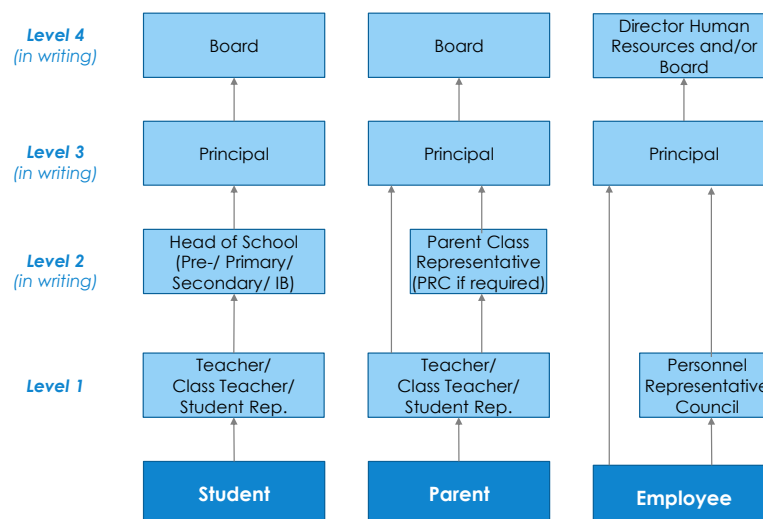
Level 4
(in writing)

Level 3
(in writing)

Level 2
(in writing)

Level 1

Board

Principal

Head of School (Pre-/ Primary/ Secondary/ IB)

Teacher/ Class Teacher/ Student Rep.

Student

Board

Principal

Parent Class Representative (PRC if required)

Teacher/ Class Teacher/ Student Rep.

Parent

Director Human Resources and/or Board

Principal

Personnel Representative Council

Employee